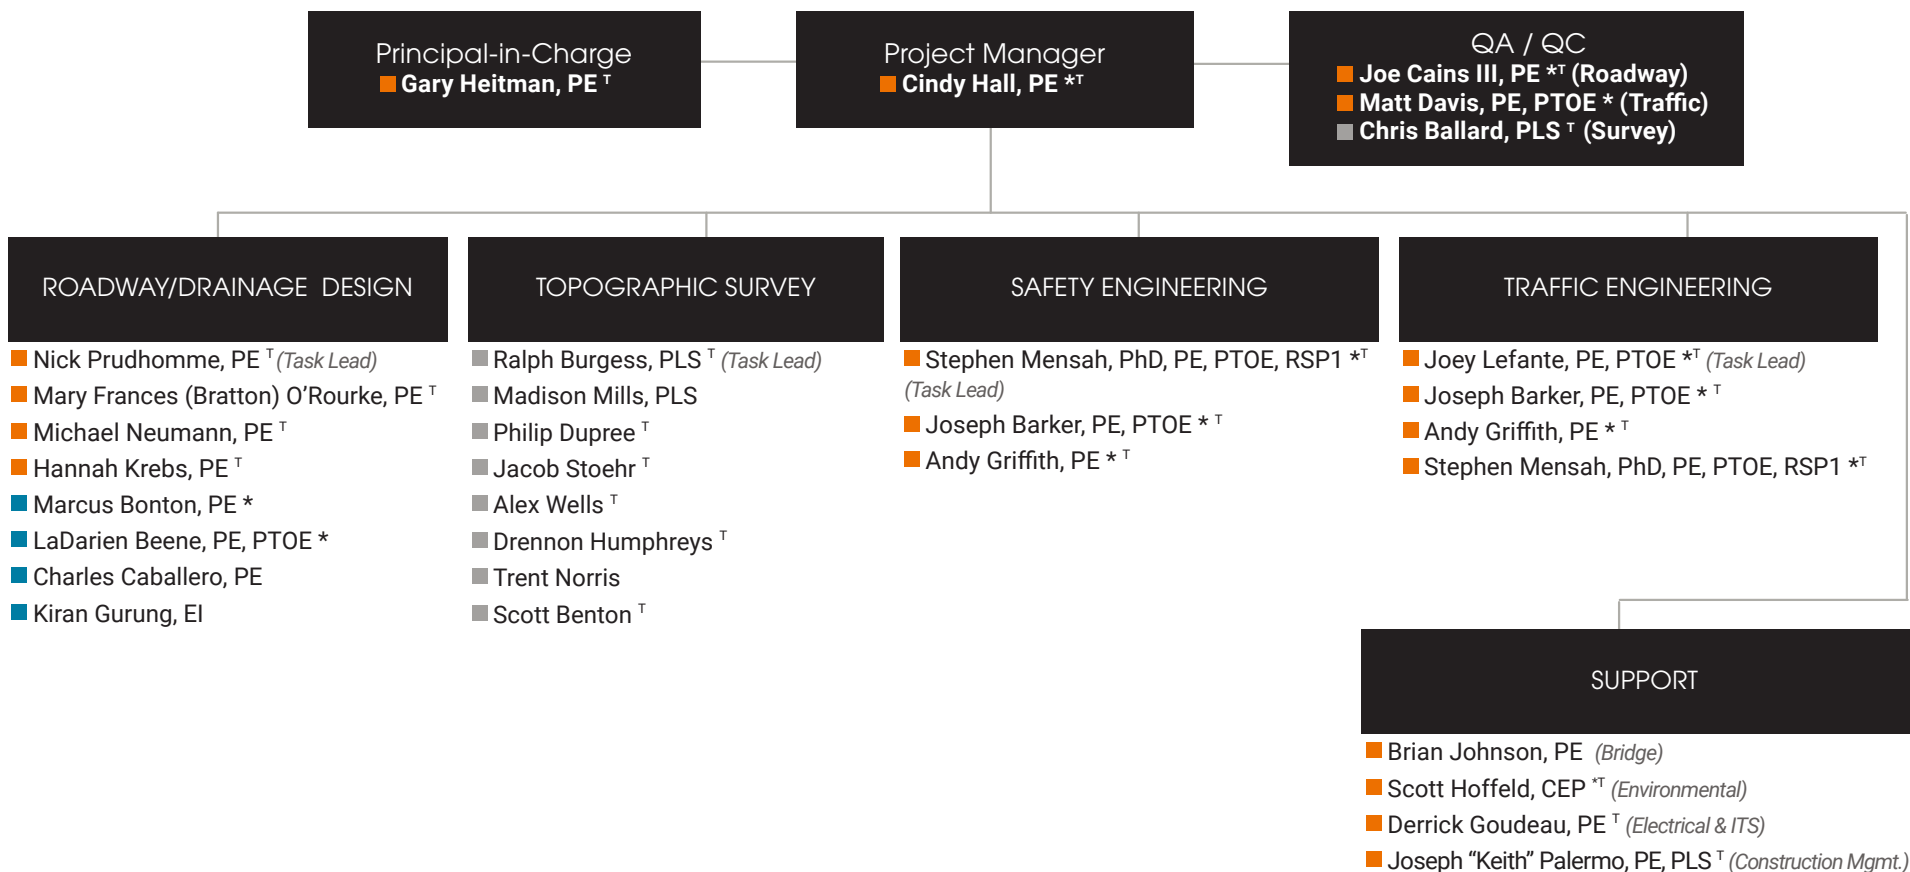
Principal-in-Charge
Gary Heitman, PE $^{T}$

Project Manager
Cindy Hall, PE $^{*T}$

QA / QC
Joe Cains III, PE $^{*T}$ (Roadway)
Matt Davis, PE, PTOE * (Traffic)
Chris Ballard, PLS $^{T}$ (Survey)

ROADWAY/DRAINAGE DESIGN
Nick Prudhomme, PE $^{T}$ (Task Lead)
Mary Frances (Bratton) O'Rourke, PE $^{T}$
Michael Neumann, PE $^{T}$
Hannah Krebs, PE $^{T}$
Marcus Bonton, PE *
LaDarien Beene, PE, PTOE *
Charles Caballero, PE
Kiran Gurung, EI

TOPOGRAPHIC SURVEY
Ralph Burgess, PLS $^{T}$ (Task Lead)
Madison Mills, PLS
Philip Dupree $^{T}$
Jacob Stoehr $^{T}$
Alex Wells $^{T}$
Drennon Humphreys $^{T}$
Trent Norris
Scott Benton $^{T}$

SAFETY ENGINEERING
Stephen Mensah, PhD, PE, PTOE, RSP1 $^{*T}$ (Task Lead)
Joseph Barker, PE, PTOE * $^{T}$
Andy Griffith, PE * $^{T}$

TRAFFIC ENGINEERING
Joey Lefante, PE, PTOE $^{*T}$ (Task Lead)
Joseph Barker, PE, PTOE * $^{T}$
Andy Griffith, PE * $^{T}$
Stephen Mensah, PhD, PE, PTOE, RSP1 $^{*T}$

SUPPORT
Brian Johnson, PE (Bridge)
Scott Hoffeld, CEP $^{*T}$ (Environmental)
Derrick Goudeau, PE $^{T}$ (Electrical & ITS)
Joseph "Keith" Palermo, PE, PLS $^{T}$ (Construction Mgmt.)